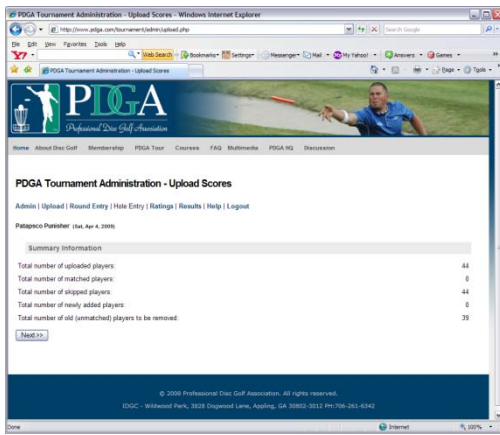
PDGA Tournament Administration - Upload Scores - Windows Internet Explorer

http://www.pdga.com/tournament/admin/upload.php

Search Google

File Edit View Favorites Tools Help

Y! Web Search Bookmarks Settings Messenger Mail My Yahoo! Answers Games

PDGA Tournament Administration - Upload Scores

Page Tools

PDGA

Professional Disc Golf Association

Home About Disc Golf Membership PDGA Tour Courses FAQ Multimedia PDGA HQ Discussion

PDGA Tournament Administration - Upload Scores

Admin | Upload | Round Entry | Hole Entry | Ratings | Results | Help | Logout

Patapsco Punisher (Sat, Apr 4, 2009)

Summary Information

| | |
|---|---|
| Total number of uploaded players: | 44 |
| Total number of matched players: | 0 |
| Total number of skipped players: | 44 |
| Total number of newly added players: | 0 |
| Total number of old (unmatched) players to be removed: | 39 |

Next >>

© 2009 Professional Disc Golf Association. All rights reserved.

IDGC - Wildwood Park, 3828 Dogwood Lane, Appling, GA 30802-3012 PH:706-261-6342

Done

Internet

100%